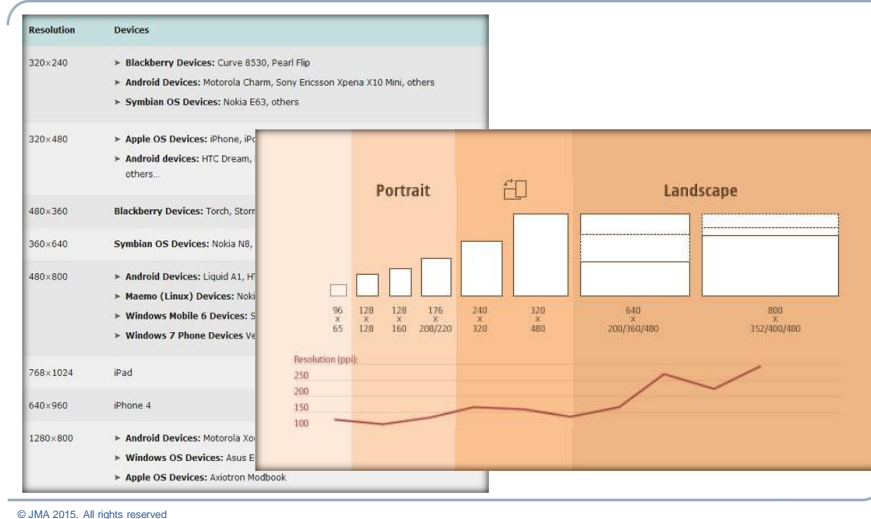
| Resolution | Devices |
|---|---|
| 320×240 | ► **Blackberry Devices:** Curve 8530, Pearl Flip<br>► **Android Devices:** Motorola Charm, Sony Ericsson Xperia X10 Mini, others<br>► **Symbian OS Devices:** Nokia E63, others |
| 320×480 | ► **Apple OS Devices:** iPhone, iPo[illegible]<br>► **Android devices:** HTC Dream, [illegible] others... |
| 480×360 | **Blackberry Devices:** Torch, Storm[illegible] |
| 360×640 | **Symbian OS Devices:** Nokia N8, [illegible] |
| 480×800 | ► **Android Devices:** Liquid A1, HT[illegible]<br>► **Maemo (Linux) Devices:** Noki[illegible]<br>► **Windows Mobile 6 Devices:** S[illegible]<br>► **Windows 7 Phone Devices** Ve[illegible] |
| 768×1024 | iPad |
| 640×960 | iPhone 4 |
| 1280×800 | ► **Android Devices:** Motorola Xo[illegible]<br>► **Windows OS Devices:** Asus E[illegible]<br>► **Apple OS Devices:** Axiotron Modbook |

Portrait

Landscape

96 x 65

128 x 128

128 x 160

176 x 208/220

240 x 320

320 x 480

640 x 200/360/480

800 x 352/400/480

Resolution (ppi):
250
200
150
100

© JMA 2015. All rights reserved